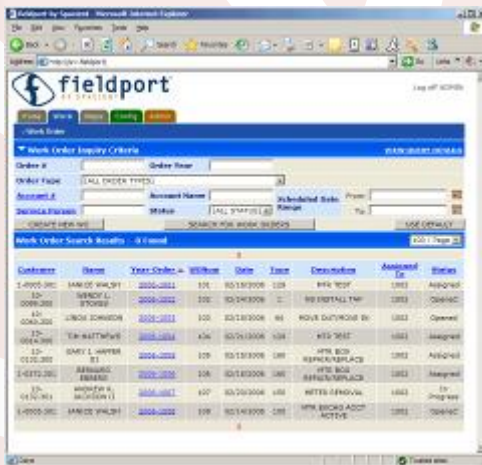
Fieldport by Spacient - Microsoft Internet Explorer

File Edit View Favorites Tools Help

Back Search Favorites

Address http://srv-fieldport

fieldport
BY SPACIENT

Log off ADMIN

Home Work Maps Config Admin

:Work Order

Work Order Inquiry Criteria

Order # | Order Year
Order Type | (ALL ORDER TYPES)
Account # | Account Name | Scheduled Date Range | From | To
Service Person | Status | (ALL STATUS)

CREATE NEW WO | SEARCH FOR WORK ORDERS | USE DEFAULT

Work Order Search Results - 8 Found

| Customer | Name | Year Order ▲ | WOMon | Date | Type | Description | Assigned To | Status |
|---|---|---|---|---|---|---|---|---|
| 1-0005.001 | JANICE WALSH | 2006-1001 | 101 | 02/18/2006 | 120 | MTR TEST | 1002 | Assigned |
| 23-0089.000 | WENDY L. STOKES | 2006-1002 | 102 | 02/24/2006 | 1 | RE-INSTALL TAP | 1003 | Opened |
| 33-0060.000 | LINDA JOHNSON | 2006-1003 | 103 | 02/23/2006 | 90 | MOVE OUT/MOVE IN | 1003 | Opened |
| 33-0064.000 | TIM MATTHEWS | 2006-1004 | 104 | 02/23/2006 | 120 | MTR TEST | 1002 | Assigned |
| 33-0132.000 | GARY L. HARPER III | 2006-1005 | 105 | 02/22/2006 | 100 | MTR BOX REPAIR/REPLACE | 1002 | Assigned |
| 1-0372.001 | BERNARD ENGERS | 2006-1006 | 106 | 02/23/2006 | 100 | MTR BOX REPAIR/REPLACE | 1002 | Assigned |
| 33-0132.001 | ANDREW R. JACKSON II | 2006-1007 | 107 | 02/25/2006 | 100 | METER REMOVAL | 1002 | In Progress |
| 1-0005.001 | JANICE WALSH | 2006-1008 | 108 | 02/14/2006 | 155 | MTR BROKE ACCT ACTIVE | 1003 | Opened |

Done | Trusted sites